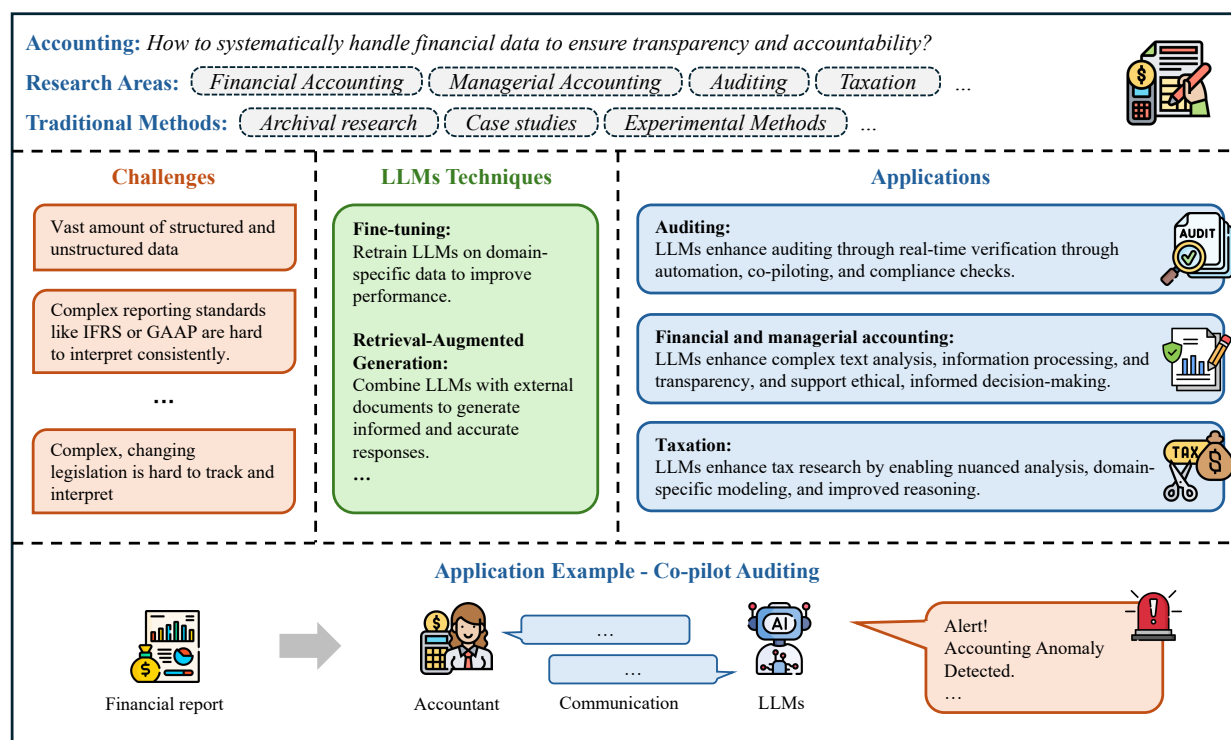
Accounting: How to systematically handle financial data to ensure transparency and accountability?

Research Areas: Financial Accounting | Managerial Accounting | Auditing | Taxation ...

Traditional Methods: Archival research | Case studies | Experimental Methods ...

Challenges

Vast amount of structured and unstructured data

Complex reporting standards like IFRS or GAAP are hard to interpret consistently.

...

Complex, changing legislation is hard to track and interpret

LLMs Techniques

Fine-tuning:
Retrain LLMs on domain-specific data to improve performance.

Retrieval-Augmented Generation:
Combine LLMs with external documents to generate informed and accurate responses.
...

Applications

Auditing:
LLMs enhance auditing through real-time verification through automation, co-piloting, and compliance checks.

AUDIT

Financial and managerial accounting:
LLMs enhance complex text analysis, information processing, and transparency, and support ethical, informed decision-making.

Taxation:
LLMs enhance tax research by enabling nuanced analysis, domain-specific modeling, and improved reasoning.

TAX

Application Example - Co-pilot Auditing

Financial report

Accountant

...

...

Communication

AI

LLMs

Alert!
Accounting Anomaly Detected.
...